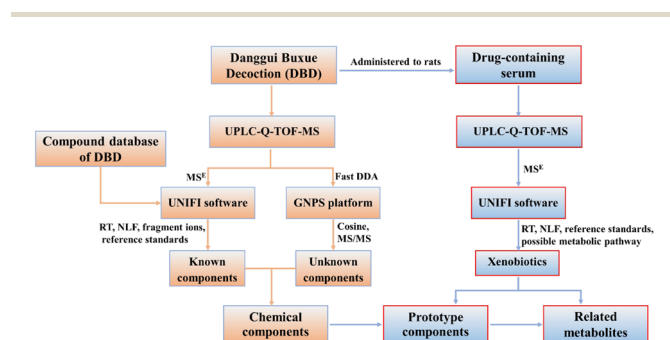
Danggui Buxue Decoction (DBD)

Administered to rats

Drug-containing serum

UPLC-Q-TOF-MS

UPLC-Q-TOF-MS

Compound database of DBD

MS$^E$

Fast DDA

MS$^E$

UNIFI software

GNPS platform

UNIFI software

RT, NLF, fragment ions, reference standards

Cosine, MS/MS

RT, NLF, reference standards, possible metabolic pathway

Known components

Unknown components

Xenobiotics

Chemical components

Prototype components

Related metabolites